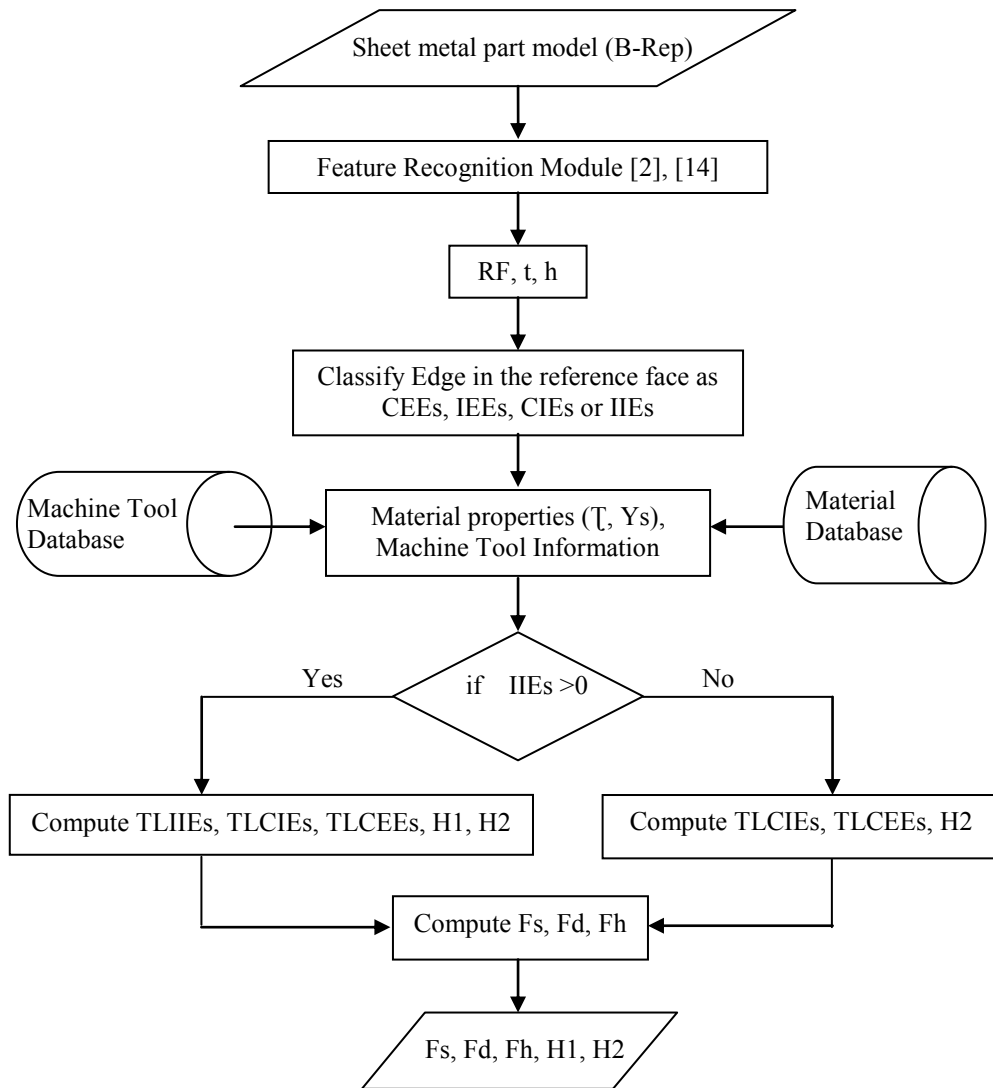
Sheet metal part model (B-Rep)

Feature Recognition Module [2], [14]

RF, t, h

Classify Edge in the reference face as CEEs, IEEs, CIEs or IIEs

Machine Tool Database

Material properties (Ʈ, Ys), Machine Tool Information

Material Database

Yes

if IIEs >0

No

Compute TLIIEs, TLCIEs, TLCEEs, H1, H2

Compute TLCIEs, TLCEEs, H2

Compute Fs, Fd, Fh

Fs, Fd, Fh, H1, H2